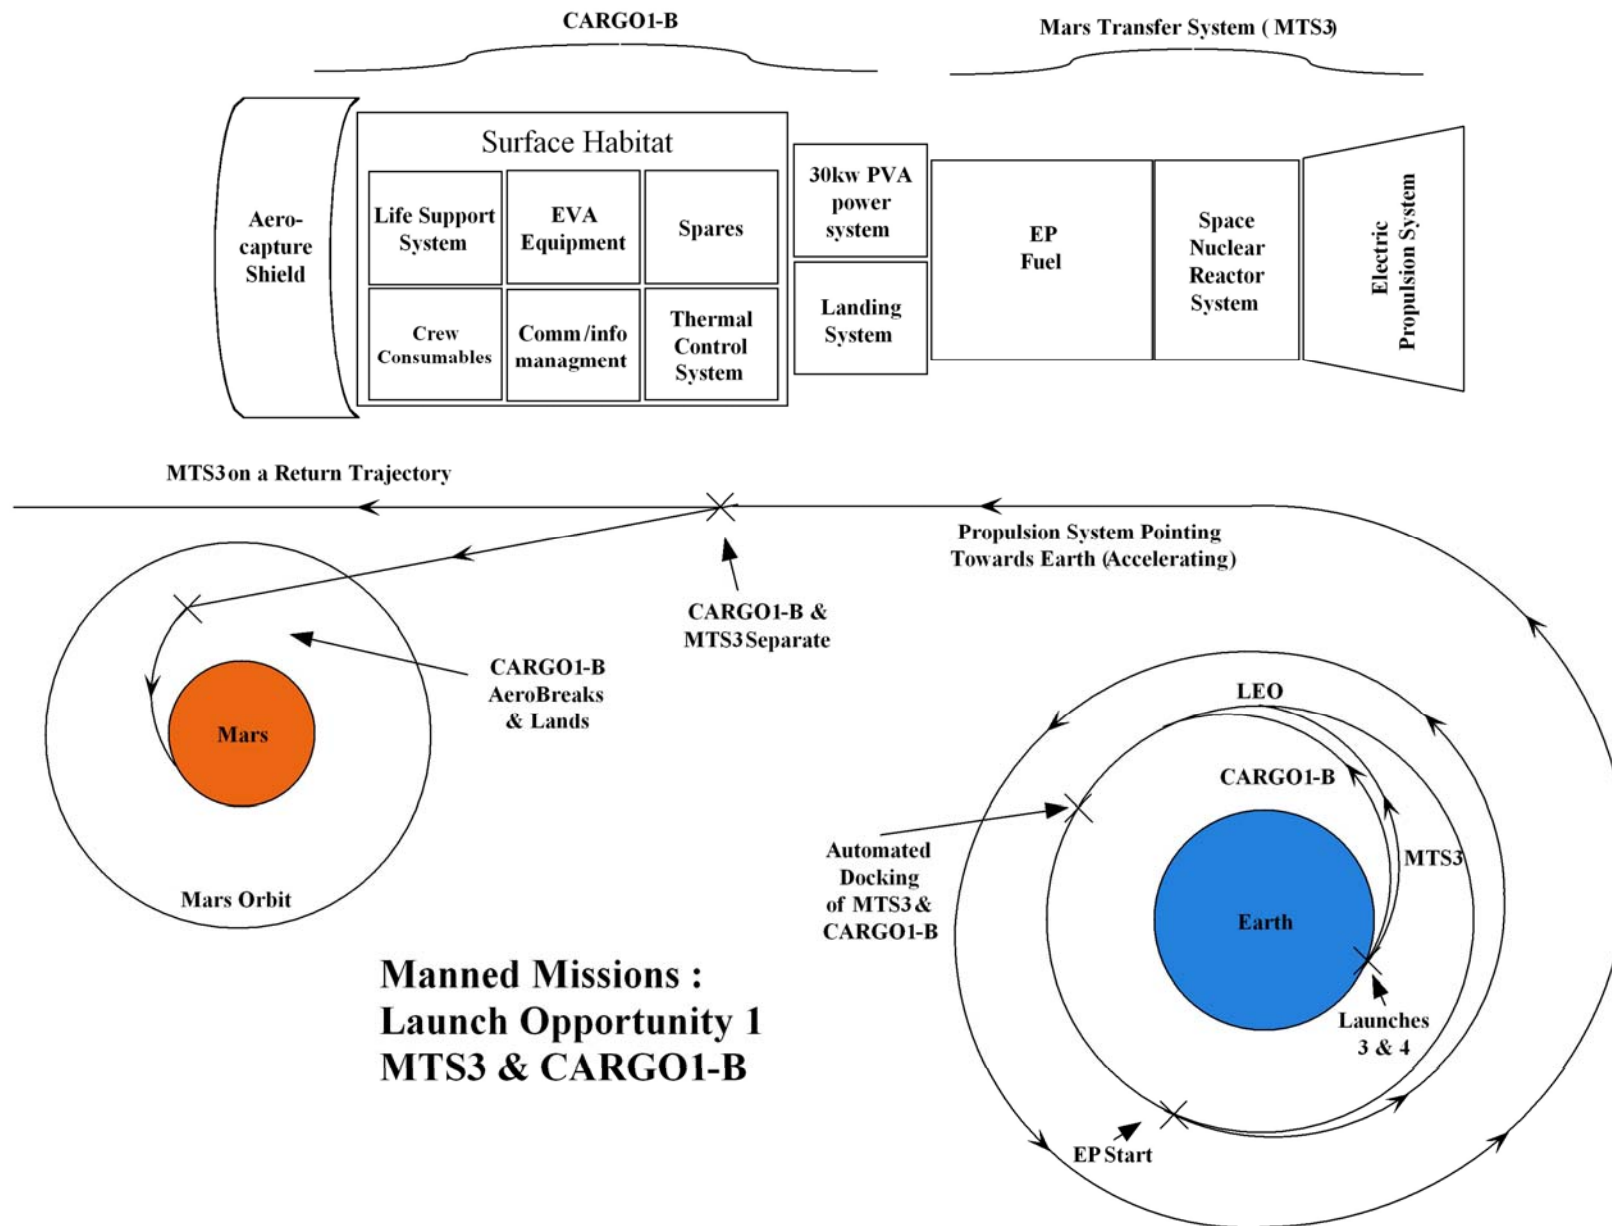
CARGO1-B

Mars Transfer System ( MTS3)

Aero-capture Shield

Surface Habitat

Life Support System

EVA Equipment

Spares

Crew Consumables

Comm /info managment

Thermal Control System

30kw PVA power system

Landing System

EP Fuel

Space Nuclear Reactor System

Electric Propulsion System

MTS3 on a Return Trajectory

Propulsion System Pointing Towards Earth (Accelerating)

CARGO1-B & MTS3 Separate

CARGO1-B AeroBreaks & Lands

Mars

Mars Orbit

LEO

CARGO1-B

MTS3

Earth

Automated Docking of MTS3 & CARGO1-B

Launches 3 & 4

EP Start

Manned Missions : Launch Opportunity 1 MTS3 & CARGO1-B